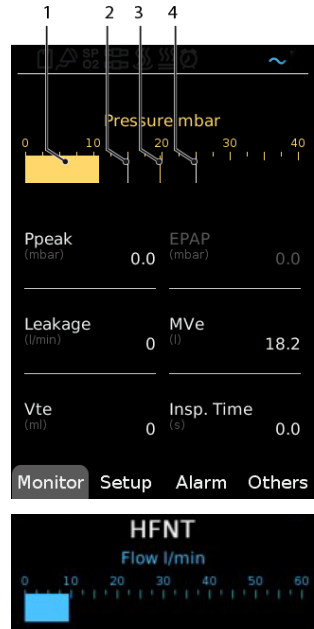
1 2 3 4

SP O2

Pressure mbar

0 10 20 30 40

Ppeak (mbar) 0.0

EPAP (mbar) 0.0

Leakage (l/min) 0

MVe (l) 18.2

Vte (ml) 0

Insp. Time (s) 0.0

Monitor Setup Alarm Others

HFNT

Flow l/min

0 10 20 30 40 50 60